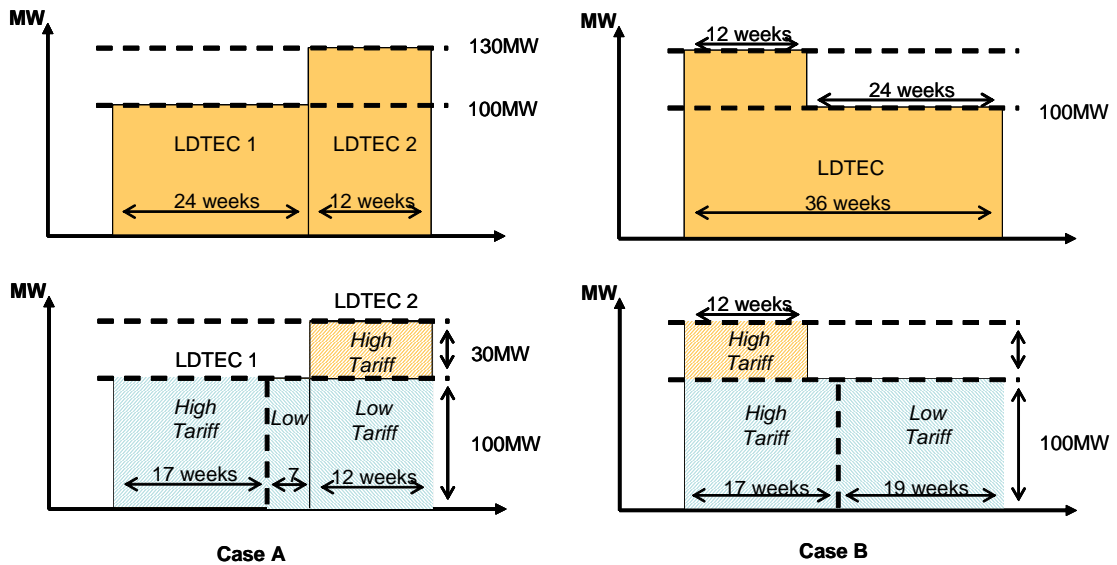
MW

130MW

100MW

LDTEC 1

LDTEC 2

24 weeks

12 weeks

MW

12 weeks

24 weeks

100MW

LDTEC

36 weeks

MW

LDTEC 2

LDTEC 1

High Tariff

30MW

High Tariff

Low

Low Tariff

100MW

17 weeks

7

12 weeks

MW

12 weeks

High Tariff

High Tariff

Low Tariff

100MW

17 weeks

19 weeks

Case A

Case B